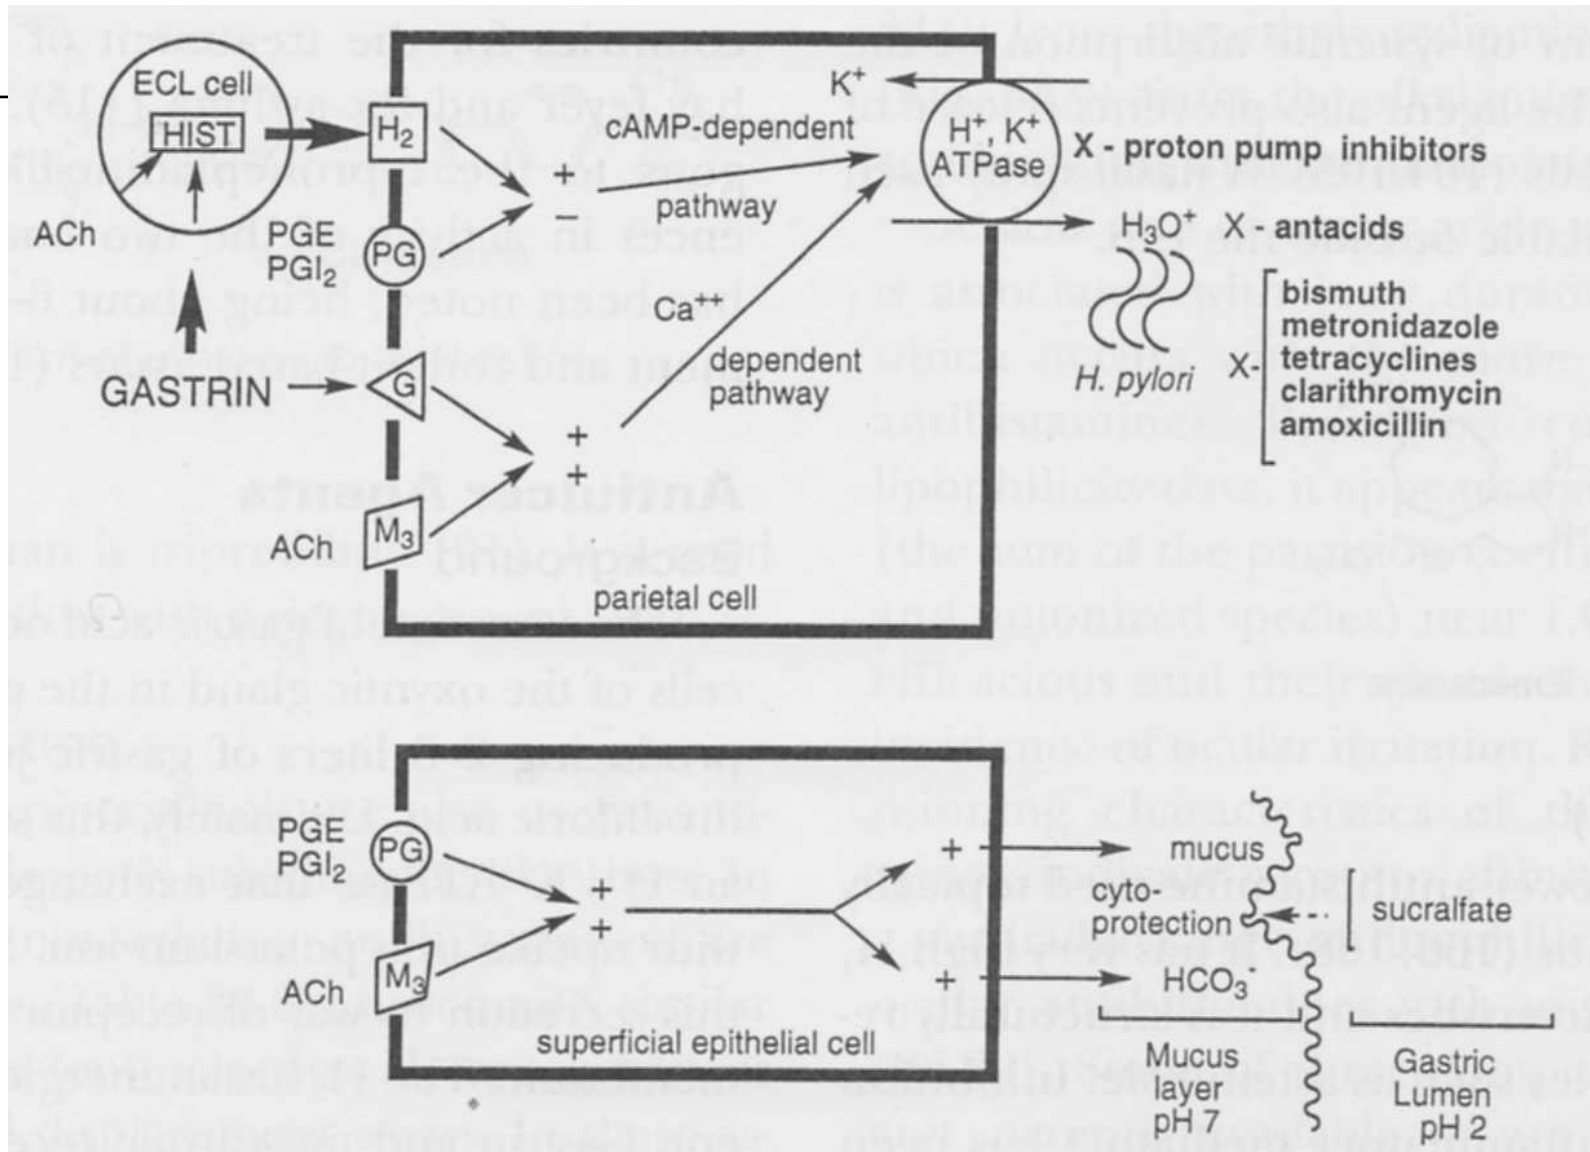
ECL cell
HIST
ACh
PGE
$PGI_2$
GASTRIN
$H_2$
PG
G
$M_3$
ACh
cAMP-dependent
pathway
+
−
$Ca^{++}$
dependent
pathway
+
+
parietal cell
$K^+$
$H^+, K^+$
ATPase
X - proton pump inhibitors
$H_3O^+$ X - antacids
H. pylori
X- bismuth
metronidazole
tetracyclines
clarithromycin
amoxicillin

PGE
$PGI_2$
PG
$M_3$
ACh
+
+
+
+
superficial epithelial cell
mucus
cyto-
protection
$HCO_3^-$
sucralfate
Mucus
layer
pH 7
Gastric
Lumen
pH 2